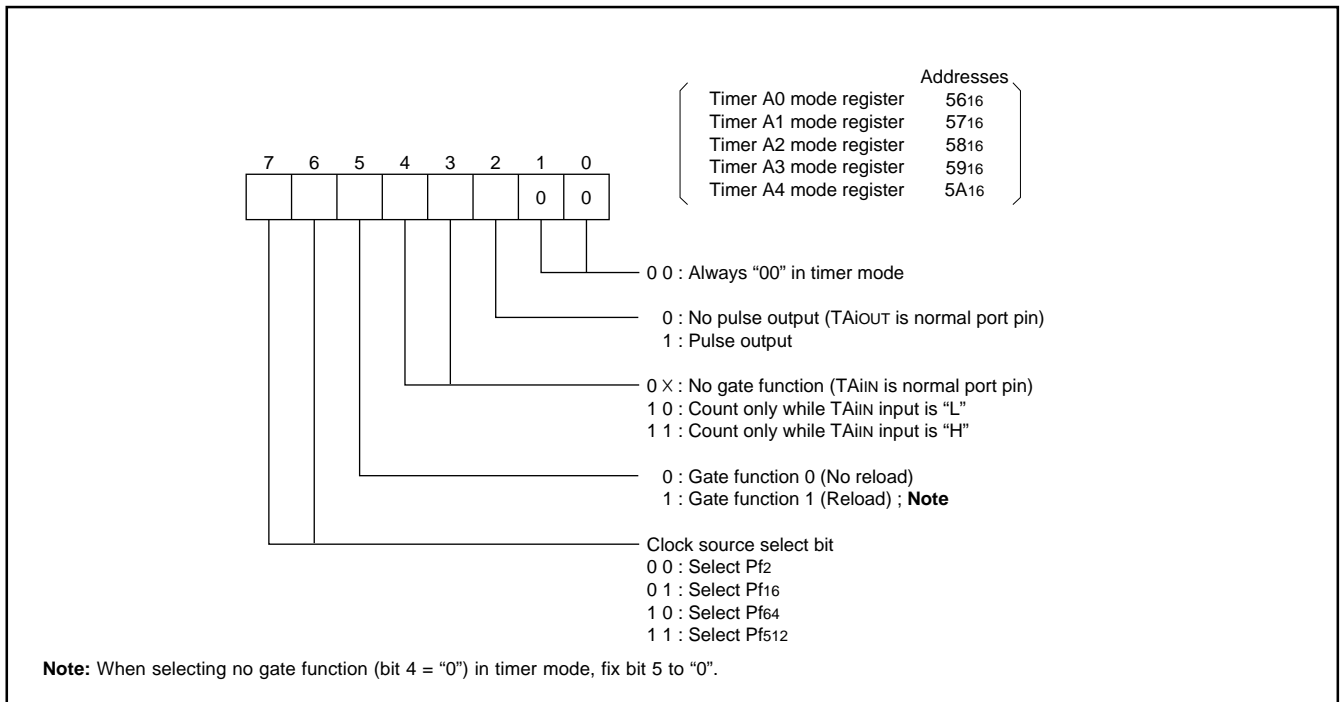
Addresses
Timer A0 mode register $56_{16}$
Timer A1 mode register $57_{16}$
Timer A2 mode register $58_{16}$
Timer A3 mode register $59_{16}$
Timer A4 mode register $5A_{16}$

7 6 5 4 3 2 1 0

0 0

0 0 : Always “00” in timer mode

0 : No pulse output (TAiOUT is normal port pin)
1 : Pulse output

0 X : No gate function (TAiIN is normal port pin)
1 0 : Count only while TAiIN input is “L”
1 1 : Count only while TAiIN input is “H”

0 : Gate function 0 (No reload)
1 : Gate function 1 (Reload) ; **Note**

Clock source select bit
0 0 : Select $Pf_2$
0 1 : Select $Pf_{16}$
1 0 : Select $Pf_{64}$
1 1 : Select $Pf_{512}$

**Note:** When selecting no gate function (bit 4 = “0”) in timer mode, fix bit 5 to “0”.